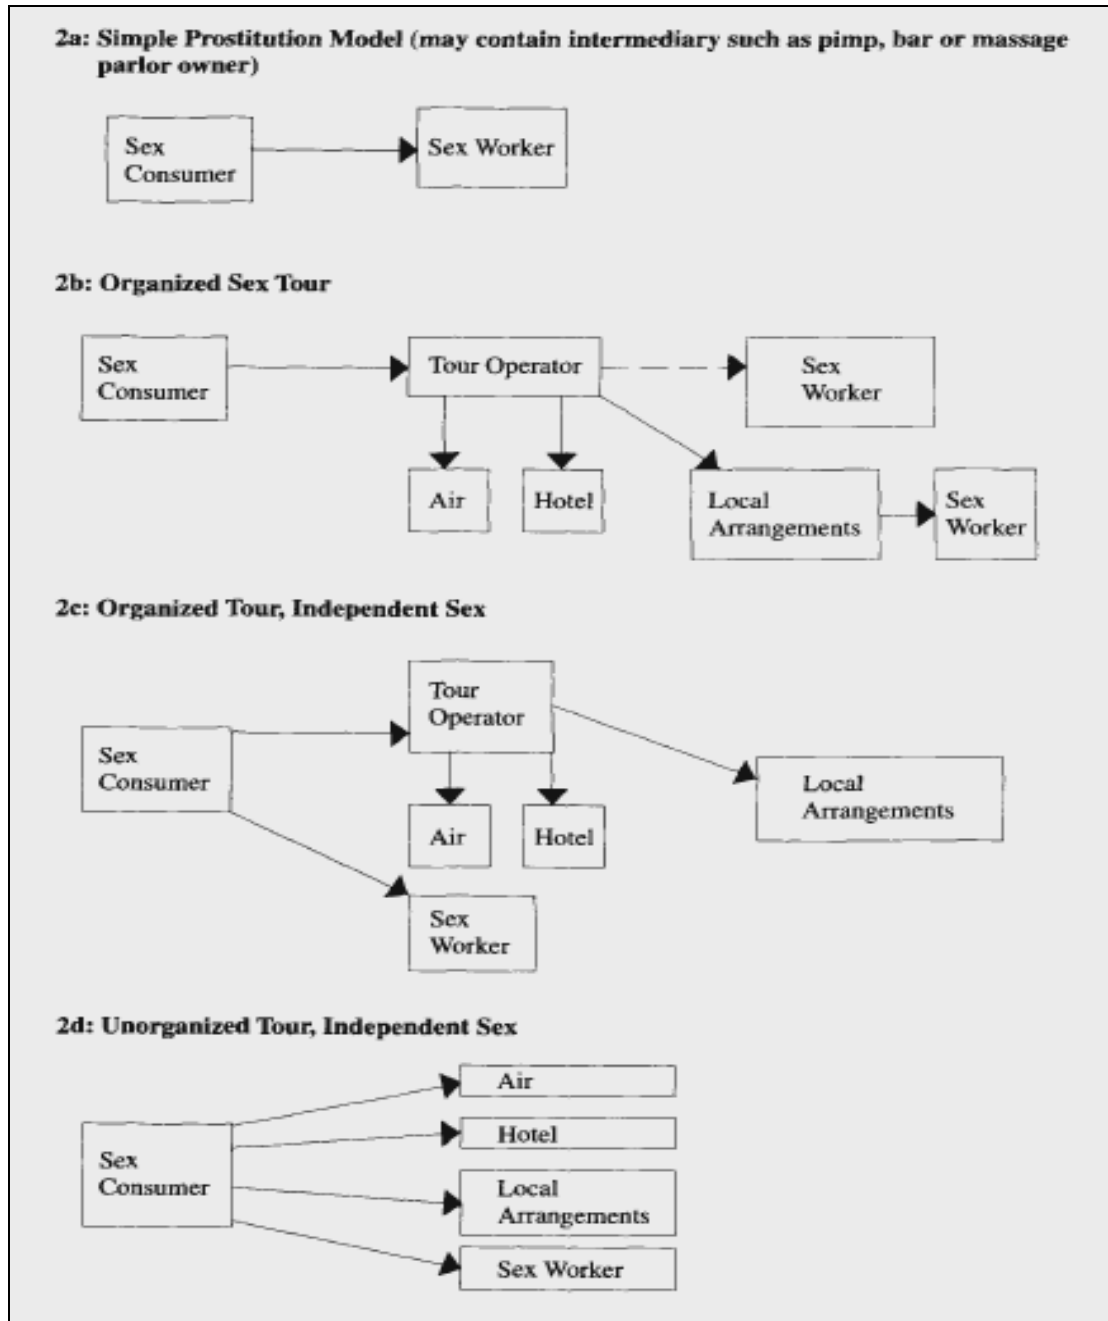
2a: Simple Prostitution Model (may contain intermediary such as pimp, bar or massage parlor owner)

Sex Consumer

Sex Worker

2b: Organized Sex Tour

Sex Consumer

Tour Operator

Sex Worker

Air

Hotel

Local Arrangements

Sex Worker

2c: Organized Tour, Independent Sex

Tour Operator

Sex Consumer

Local Arrangements

Air

Hotel

Sex Worker

2d: Unorganized Tour, Independent Sex

Air

Hotel

Sex Consumer

Local Arrangements

Sex Worker